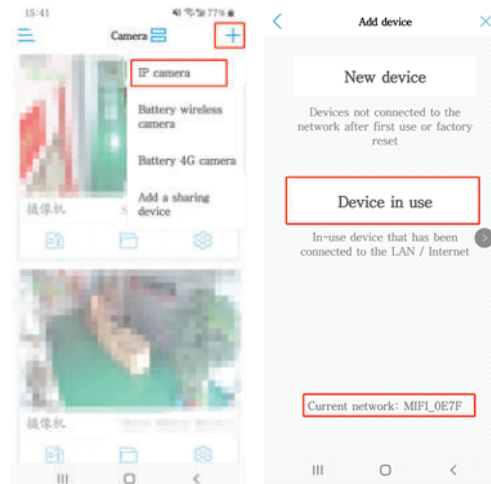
15:41

Camera

IP camera

Battery wireless camera

Battery 4G camera

Add a sharing device

摄像机

摄像机

Add device

New device

Devices not connected to the network after first use or factory reset

Device in use

In-use device that has been connected to the LAN / Internet

Current network: MIFI_0E7F